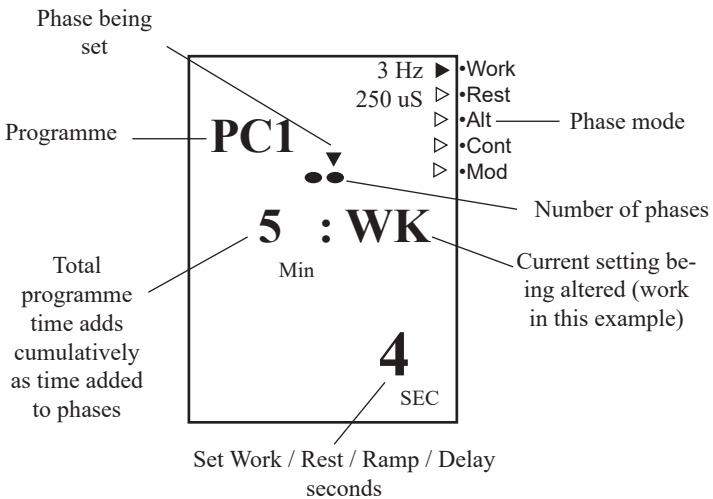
Phase being set

3 Hz
250 uS

•Work
•Rest
•Alt
•Cont
•Mod

Programme

PC1

Phase mode

Number of phases

5 : WK

Min

Total programme time adds cumulatively as time added to phases

Current setting being altered (work in this example)

4

SEC

Set Work / Rest / Ramp / Delay seconds